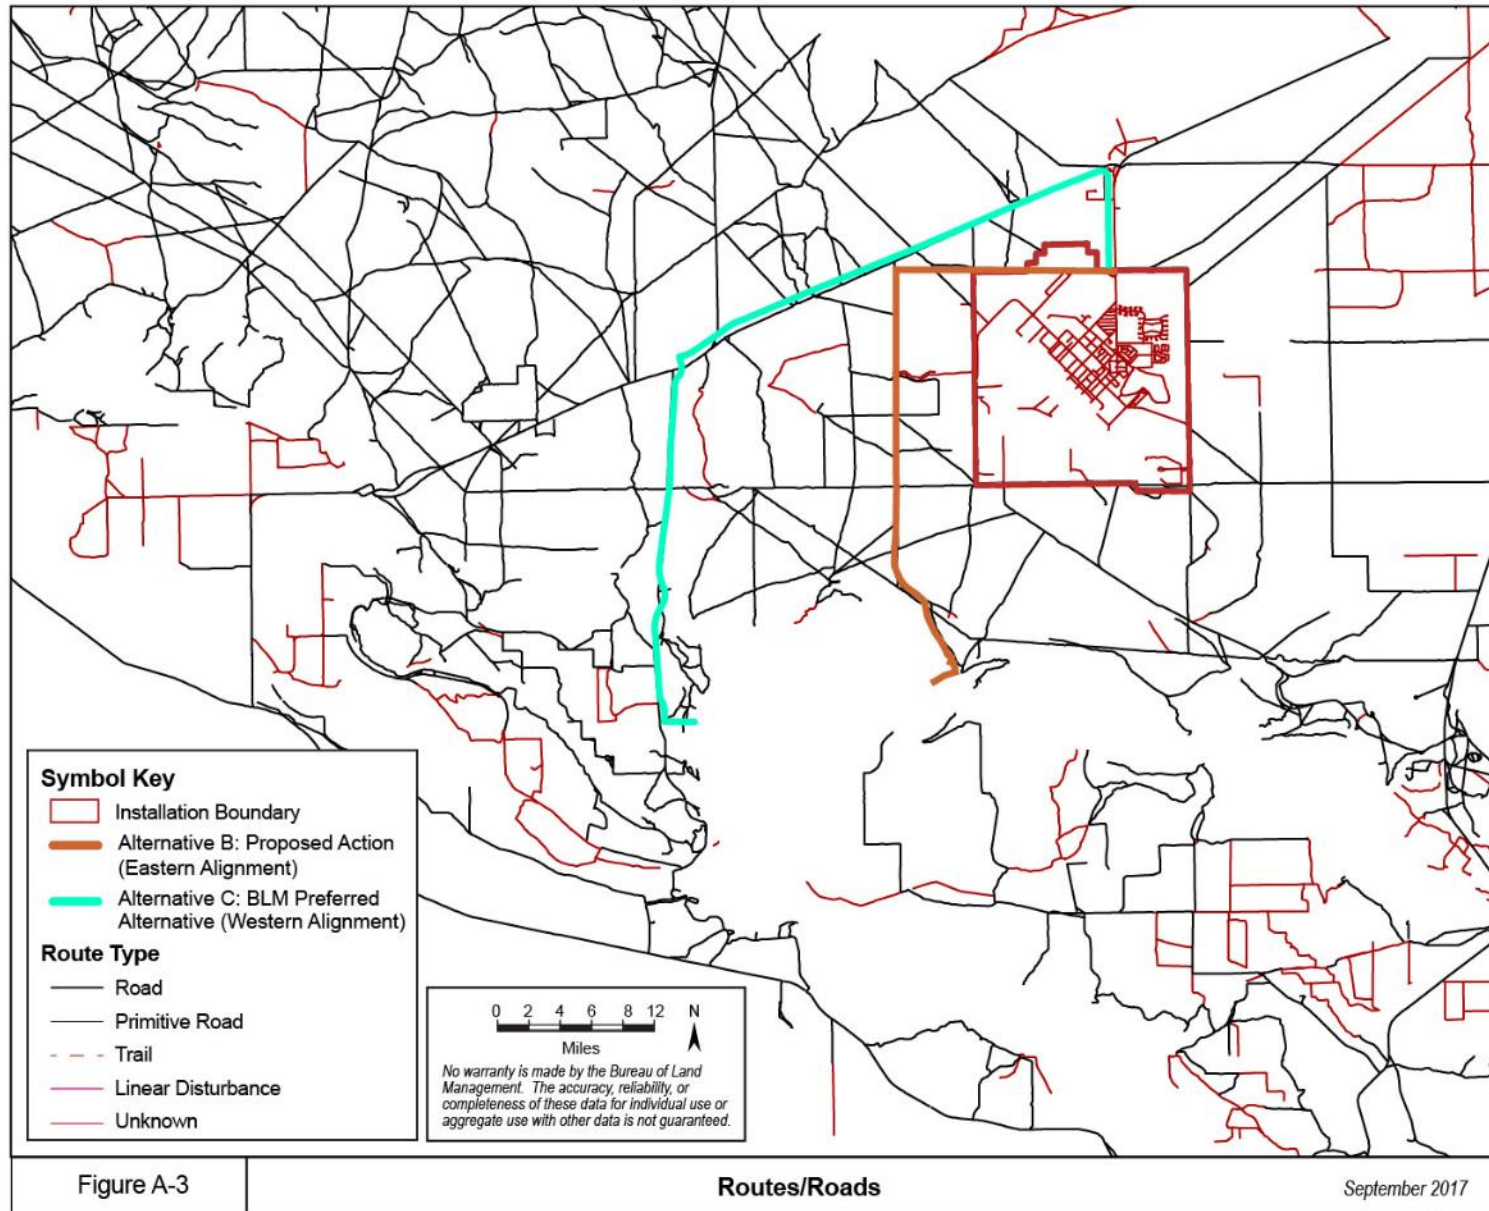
Symbol Key
Installation Boundary
Alternative B: Proposed Action (Eastern Alignment)
Alternative C: BLM Preferred Alternative (Western Alignment)
Route Type
Road
Primitive Road
Trail
Linear Disturbance
Unknown

0 2 4 6 8 12
Miles
N

No warranty is made by the Bureau of Land Management. The accuracy, reliability, or completeness of these data for individual use or aggregate use with other data is not guaranteed.

Figure A-3
Routes/Roads
September 2017